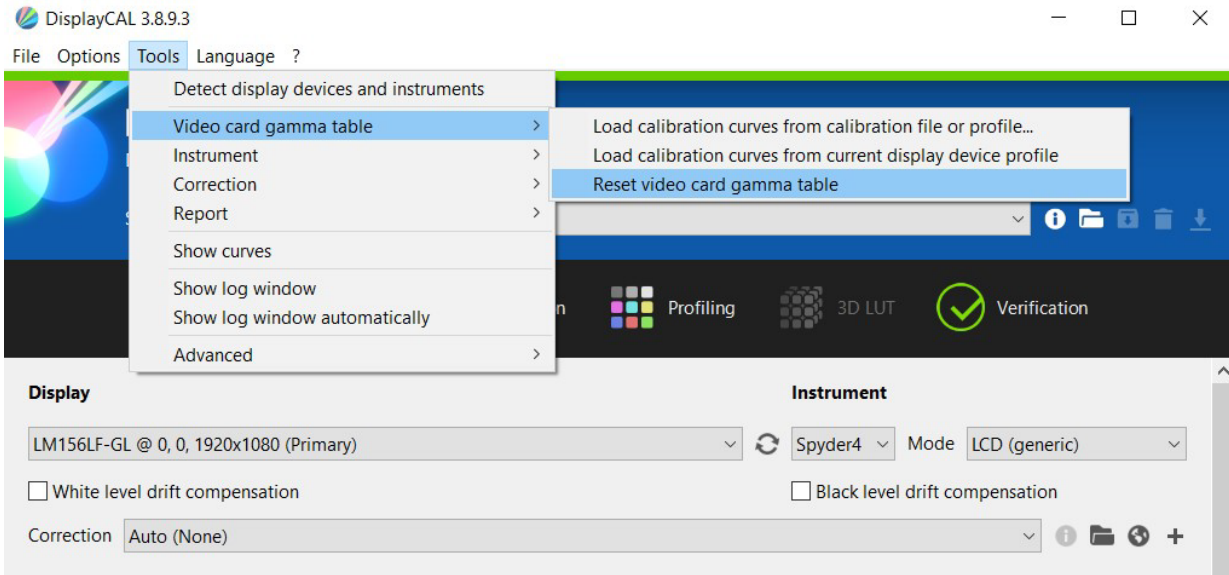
DisplayCAL 3.8.9.3

File Options Tools Language ?

Detect display devices and instruments
Video card gamma table
Instrument
Correction
Report
Show curves
Show log window
Show log window automatically
Advanced

Load calibration curves from calibration file or profile...
Load calibration curves from current display device profile
Reset video card gamma table

Profiling 3D LUT Verification

Display
LM156LF-GL @ 0, 0, 1920x1080 (Primary)
White level drift compensation

Instrument
Spyder4 Mode LCD (generic)
Black level drift compensation

Correction Auto (None)